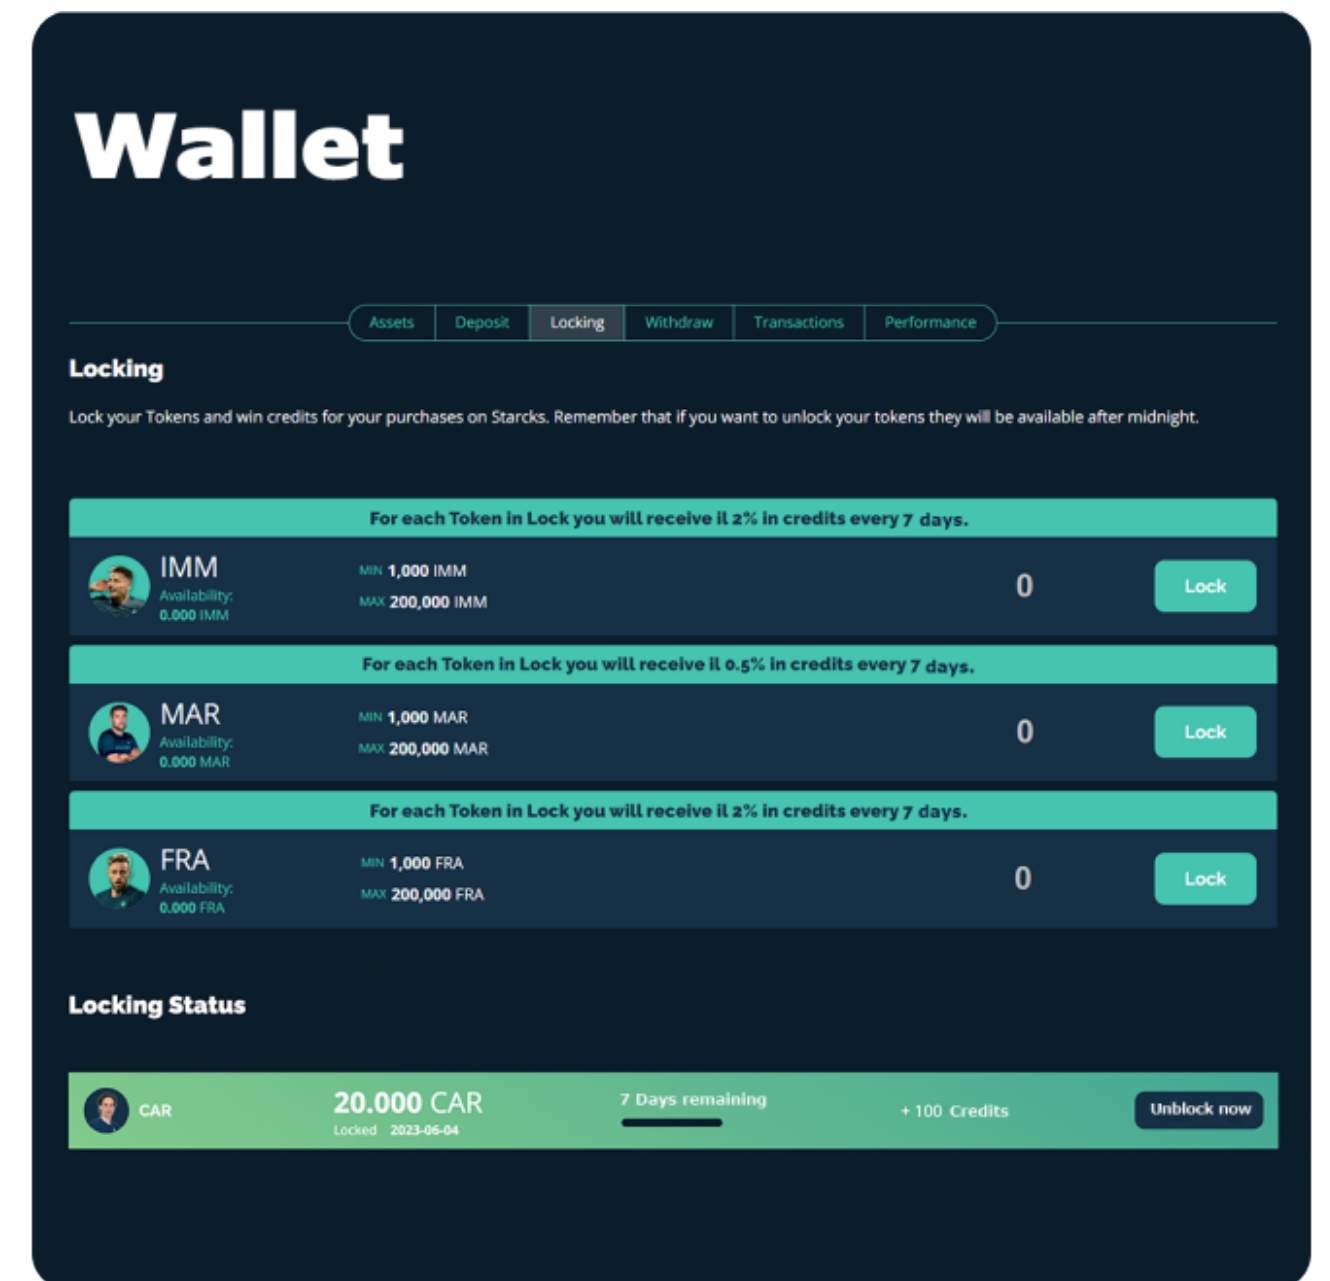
Wallet

Assets | Deposit | Locking | Withdraw | Transactions | Performance

Locking

Lock your Tokens and win credits for your purchases on Starcks. Remember that if you want to unlock your tokens they will be available after midnight.

For each Token in Lock you will receive il 2% in credits every 7 days.

IMM
Availability:
0.000 IMM

MIN 1,000 IMM
MAX 200,000 IMM

0

Lock

For each Token in Lock you will receive il 0.5% in credits every 7 days.

MAR
Availability:
0.000 MAR

MIN 1,000 MAR
MAX 200,000 MAR

0

Lock

For each Token in Lock you will receive il 2% in credits every 7 days.

FRA
Availability:
0.000 FRA

MIN 1,000 FRA
MAX 200,000 FRA

0

Lock

Locking Status

CAR

20.000 CAR
Locked 2023-06-04

7 Days remaining

+ 100 Credits

Unblock now